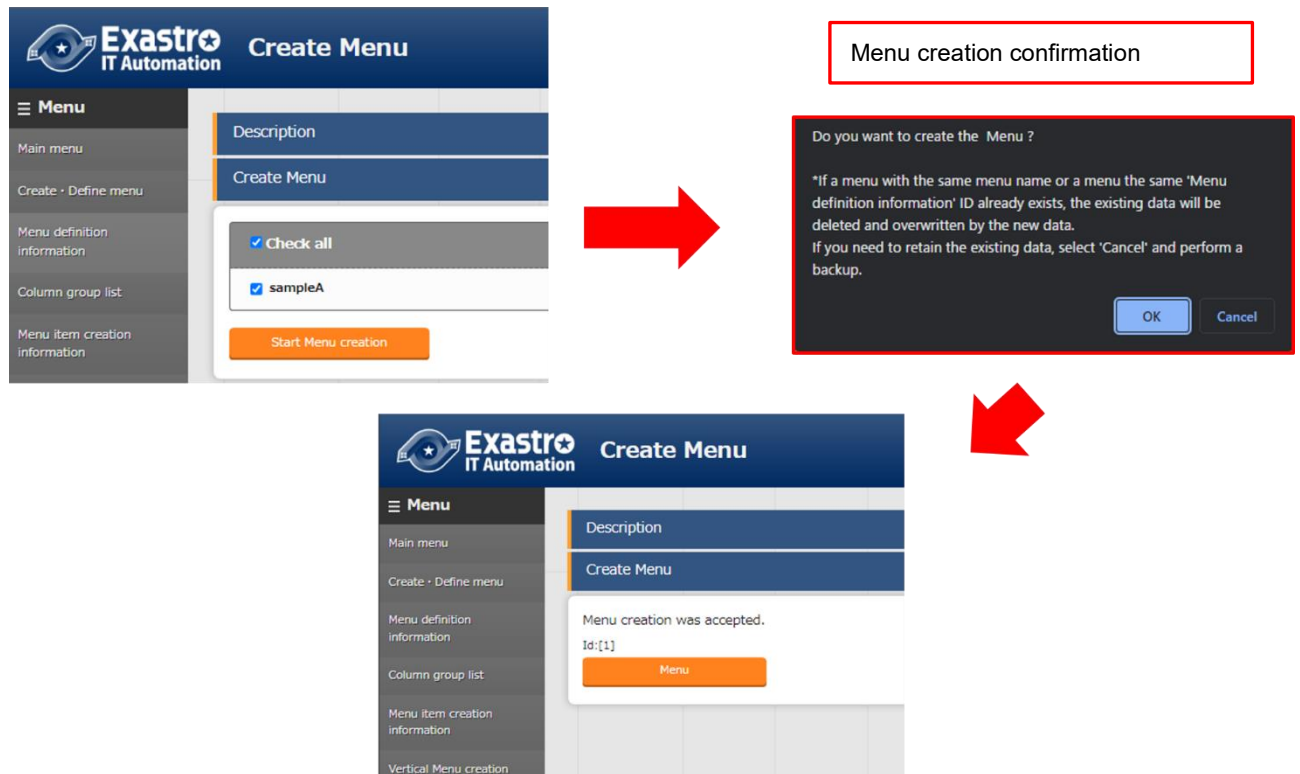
Exastro IT Automation

Create Menu

☰ Menu

Main menu

Create・Define menu

Menu definition information

Column group list

Menu item creation information

Description

Create Menu

Check all

sampleA

Start Menu creation

Menu creation confirmation

Do you want to create the Menu ?

*If a menu with the same menu name or a menu the same 'Menu definition information' ID already exists, the existing data will be deleted and overwritten by the new data.
If you need to retain the existing data, select 'Cancel' and perform a backup.

OK

Cancel

Exastro IT Automation

Create Menu

☰ Menu

Main menu

Create・Define menu

Menu definition information

Column group list

Menu item creation information

Vertical Menu creation

Description

Create Menu

Menu creation was accepted.

Id:[1]

Menu